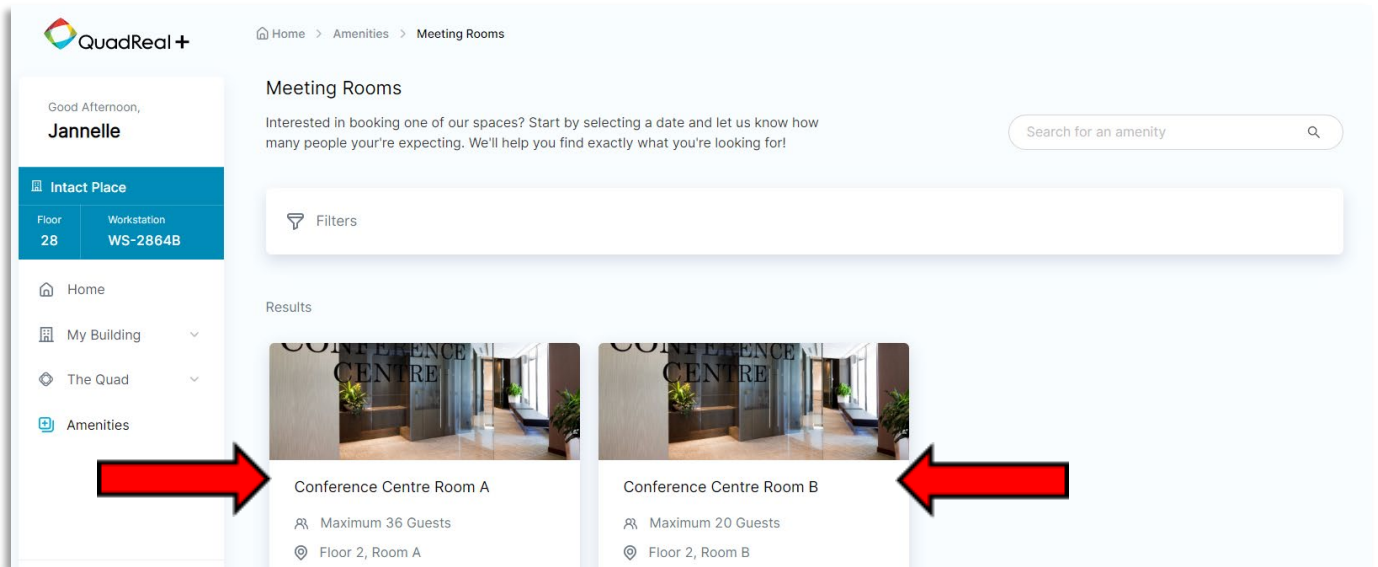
QuadReal +

Home > Amenities > Meeting Rooms

Good Afternoon,
Jannelle

Intact Place
Floor 28
Workstation WS-2864B

Home
My Building
The Quad
Amenities

Meeting Rooms

Interested in booking one of our spaces? Start by selecting a date and let us know how many people your're expecting. We'll help you find exactly what you're looking for!

Search for an amenity

Filters

Results

CONFERENCE CENTRE

Conference Centre Room A
Maximum 36 Guests
Floor 2, Room A

CONFERENCE CENTRE

Conference Centre Room B
Maximum 20 Guests
Floor 2, Room B